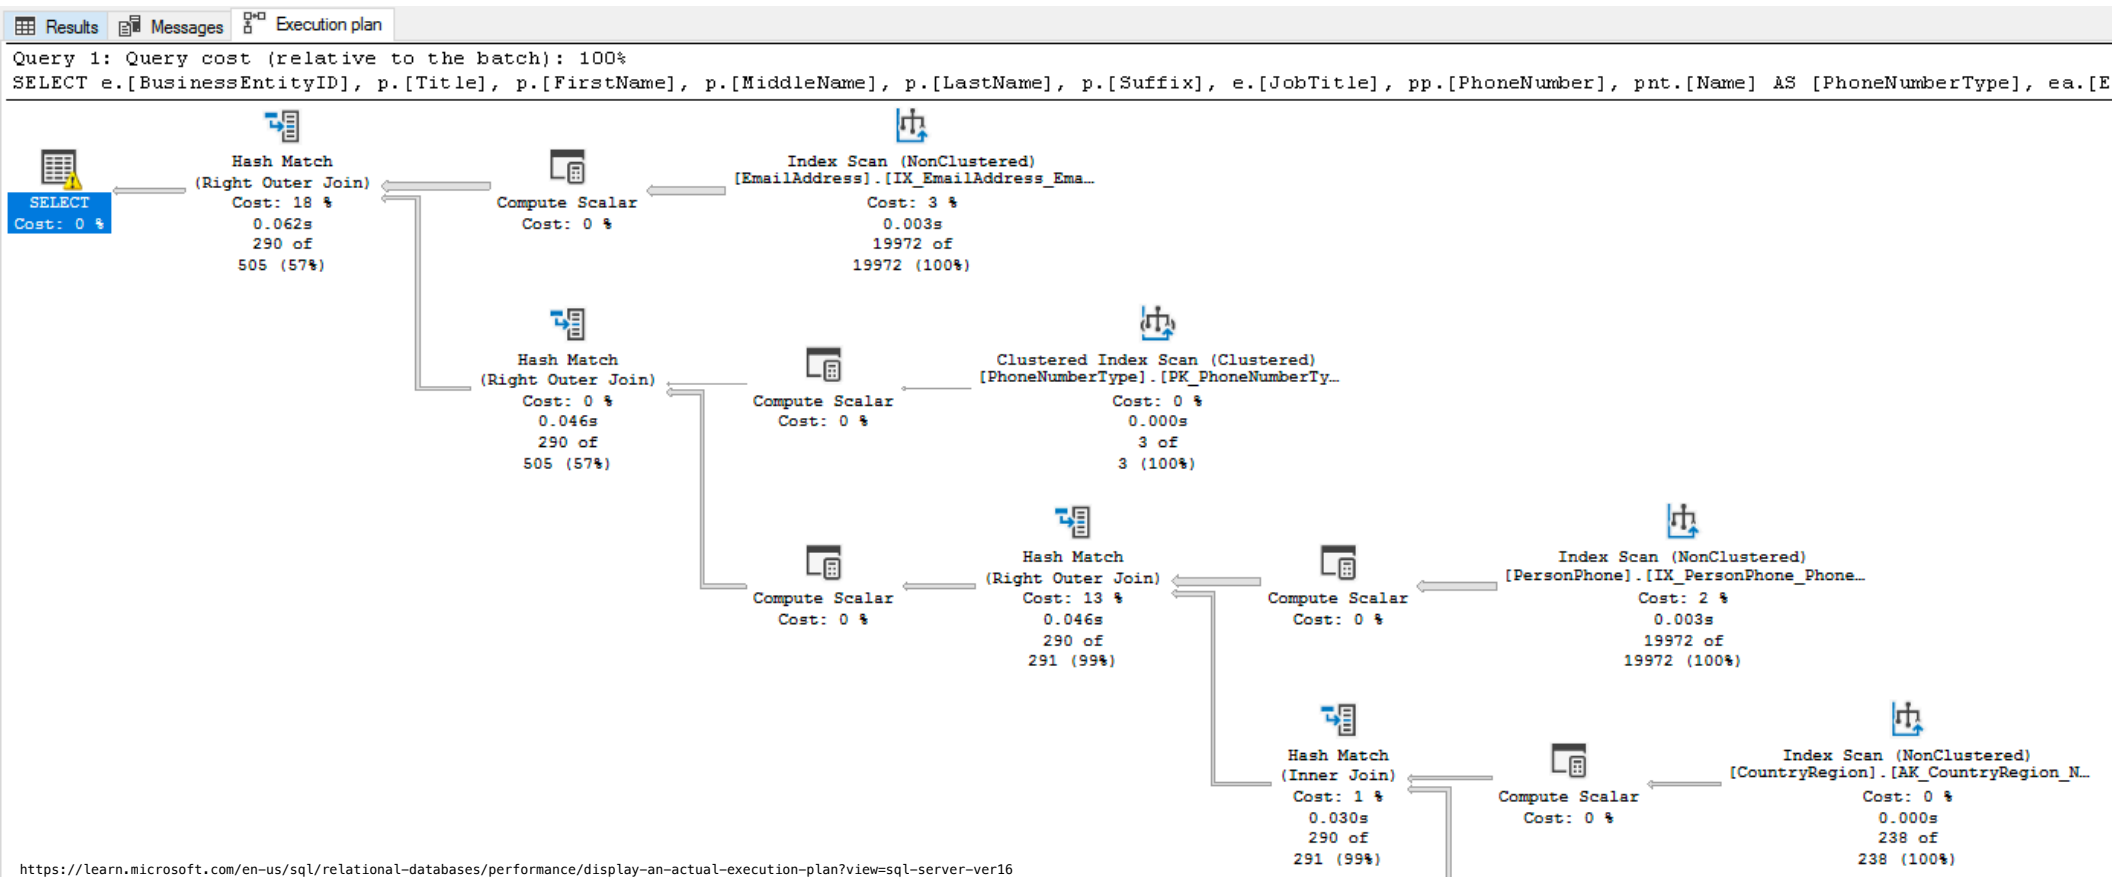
Results Messages Execution plan

Query 1: Query cost (relative to the batch): 100%
SELECT e.[BusinessEntityID], p.[Title], p.[FirstName], p.[MiddleName], p.[LastName], p.[Suffix], e.[JobTitle], pp.[PhoneNumber], pnt.[Name] AS [PhoneNumberType], ea.[E

SELECT
Cost: 0 %

Hash Match
(Right Outer Join)
Cost: 18 %
0.062s
290 of
505 (57%)

Compute Scalar
Cost: 0 %

Index Scan (NonClustered)
[EmailAddress].[IX_EmailAddress_Ema…
Cost: 3 %
0.003s
19972 of
19972 (100%)

Hash Match
(Right Outer Join)
Cost: 0 %
0.046s
290 of
505 (57%)

Compute Scalar
Cost: 0 %

Clustered Index Scan (Clustered)
[PhoneNumberType].[PK_PhoneNumberTy…
Cost: 0 %
0.000s
3 of
3 (100%)

Compute Scalar
Cost: 0 %

Hash Match
(Right Outer Join)
Cost: 13 %
0.046s
290 of
291 (99%)

Compute Scalar
Cost: 0 %

Index Scan (NonClustered)
[PersonPhone].[IX_PersonPhone_Phone…
Cost: 2 %
0.003s
19972 of
19972 (100%)

Hash Match
(Inner Join)
Cost: 1 %
0.030s
290 of
291 (99%)

Compute Scalar
Cost: 0 %

Index Scan (NonClustered)
[CountryRegion].[AK_CountryRegion_N…
Cost: 0 %
0.000s
238 of
238 (100%)

https://learn.microsoft.com/en-us/sql/relational-databases/performance/display-an-actual-execution-plan?view=sql-server-ver16